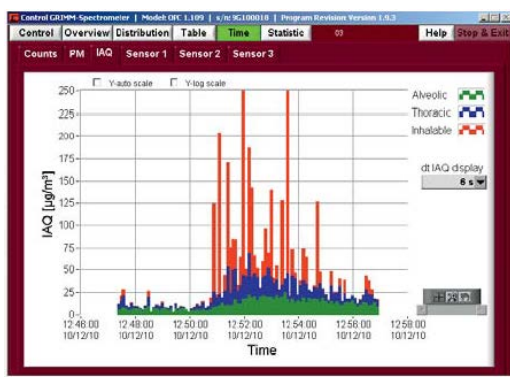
Control GRIMM-Spectrometer | Model: OFC 1.109 | s/n: 9G100010 | Program Revision Version 1.9.3

Control | Overview | Distribution | Table | Time | Statistic | 03 | Help | Stop & Exit

Counts | PM | IAQ | Sensor 1 | Sensor 2 | Sensor 3

Y-auto scale
Y-log scale

Alveolic
Thoracic
Inhalable

dt IAQ display
8 s

IAQ [µg/m³]

250
225
200
175
150
125
100
75
50
25
0

12:46:00 10/12/10
12:48:00 10/12/10
12:50:00 10/12/10
12:52:00 10/12/10
12:54:00 10/12/10
12:56:00 10/12/10
12:58:00 10/12/10

Time